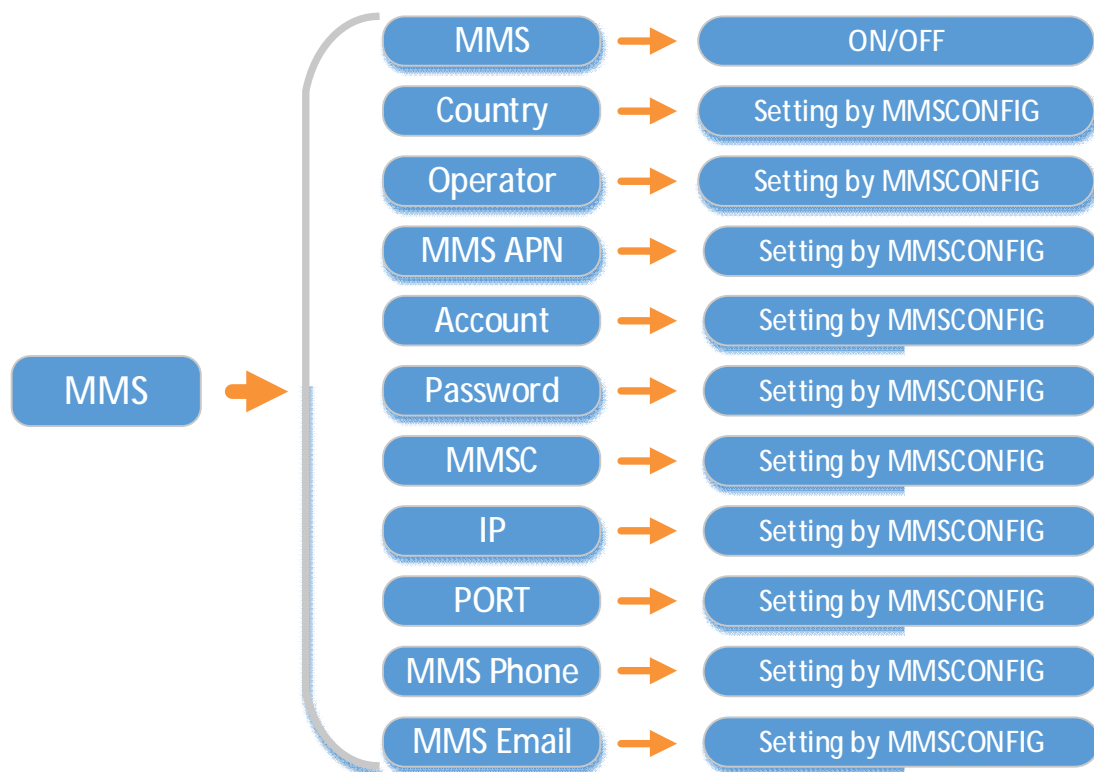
MMS

MMS
ON/OFF

Country
Setting by MMSCONFIG

Operator
Setting by MMSCONFIG

MMS APN
Setting by MMSCONFIG

Account
Setting by MMSCONFIG

Password
Setting by MMSCONFIG

MMSC
Setting by MMSCONFIG

IP
Setting by MMSCONFIG

PORT
Setting by MMSCONFIG

MMS Phone
Setting by MMSCONFIG

MMS Email
Setting by MMSCONFIG